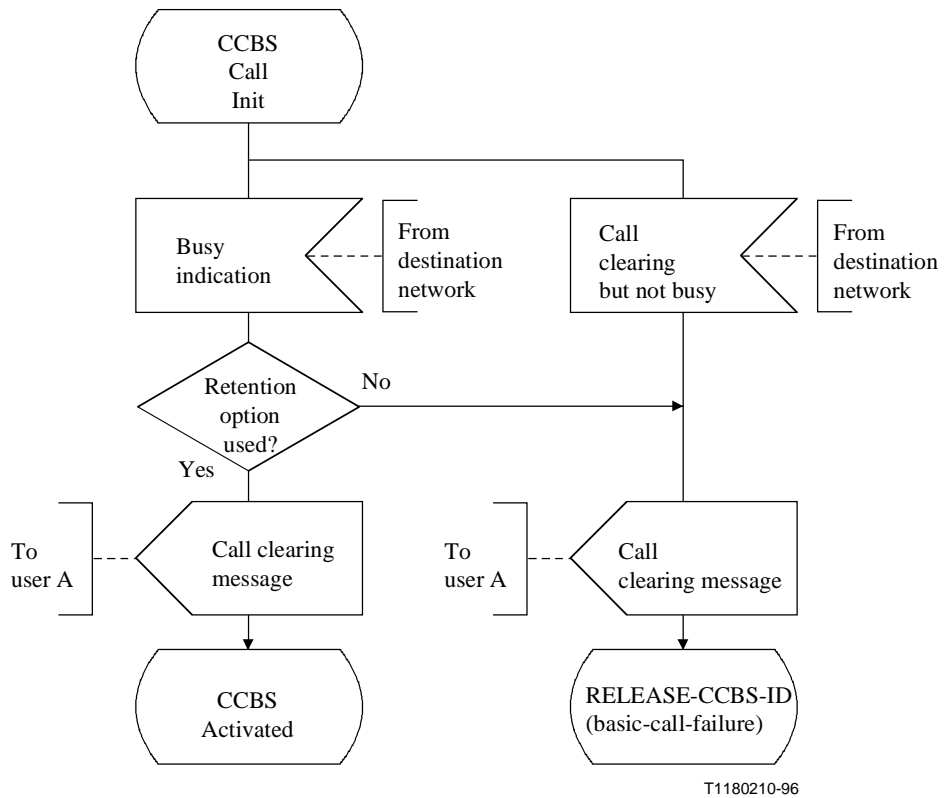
CCBS Call Init

Busy indication

From destination network

Call clearing but not busy

From destination network

Retention option used?

No

Yes

To user A

Call clearing message

To user A

Call clearing message

CCBS Activated

RELEASE-CCBS-ID (basic-call-failure)

T1180210-96